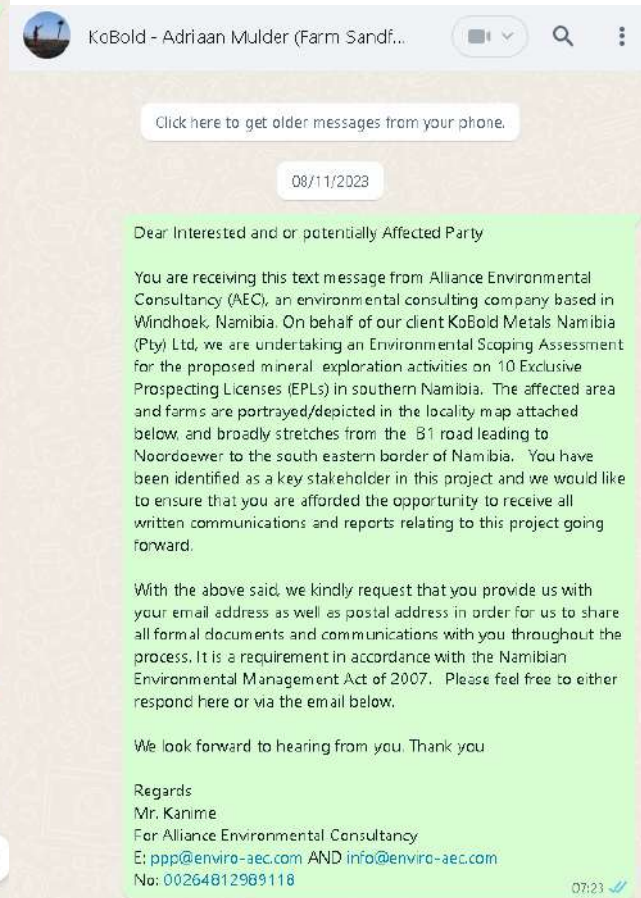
KoBold - Adriaan Mulder (Farm Sandf...

Click here to get older messages from your phone.

08/11/2023

Dear Interested and or potentially Affected Party

You are receiving this text message from Alliance Environmental Consultancy (AEC), an environmental consulting company based in Windhoek, Namibia. On behalf of our client KoBold Metals Namibia (Pty) Ltd, we are undertaking an Environmental Scoping Assessment for the proposed mineral exploration activities on 10 Exclusive Prospecting Licenses (EPLs) in southern Namibia. The affected area and farms are portrayed/depicted in the locality map attached below, and broadly stretches from the B1 road leading to Noordoewer to the south eastern border of Namibia. You have been identified as a key stakeholder in this project and we would like to ensure that you are afforded the opportunity to receive all written communications and reports relating to this project going forward.

With the above said, we kindly request that you provide us with your email address as well as postal address in order for us to share all formal documents and communications with you throughout the process. It is a requirement in accordance with the Namibian Environmental Management Act of 2007. Please feel free to either respond here or via the email below.

We look forward to hearing from you. Thank you

Regards
Mr. Kanime
For Alliance Environmental Consultancy
E: ppp@enviro-aec.com AND info@enviro-aec.com
No: 00264812989118

07:23